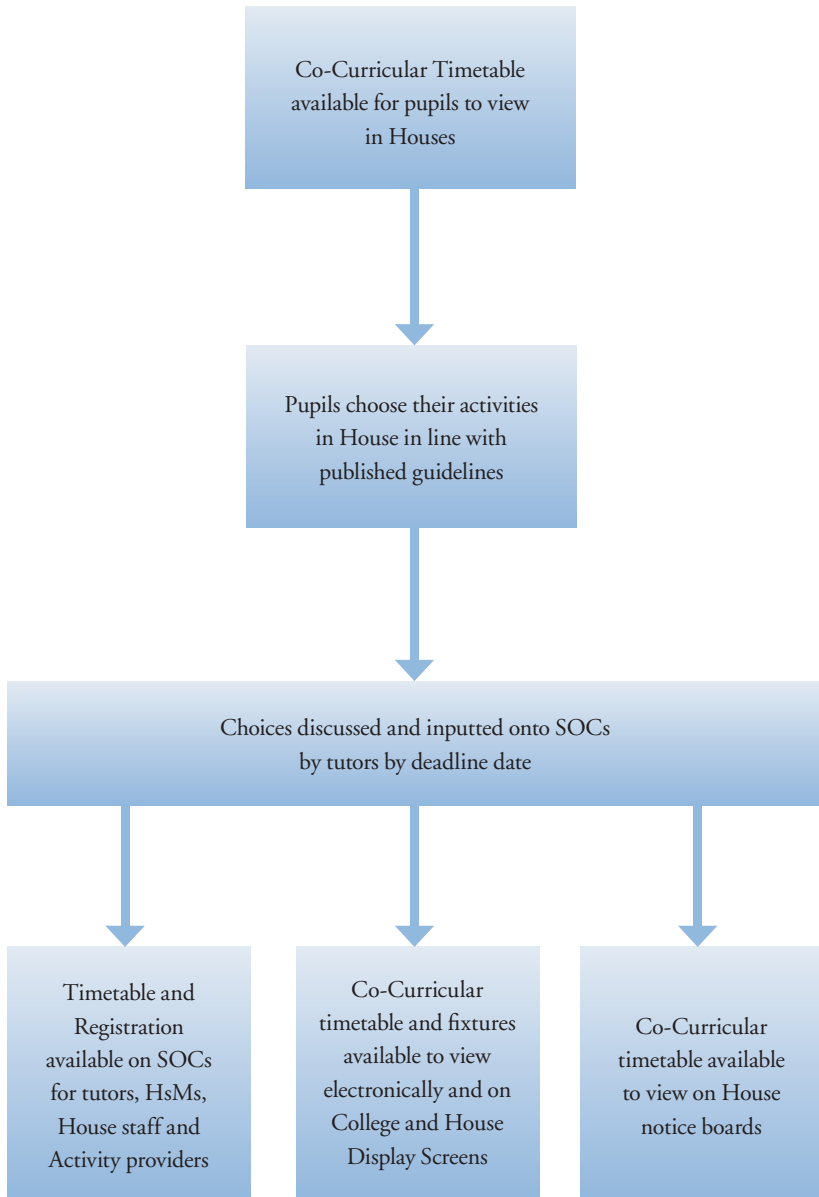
Co-Curricular Timetable available for pupils to view in Houses

Pupils choose their activities in House in line with published guidelines

Choices discussed and inputted onto SOCs by tutors by deadline date

Timetable and Registration available on SOCs for tutors, HsMs, House staff and Activity providers

Co-Curricular timetable and fixtures available to view electronically and on College and House Display Screens

Co-Curricular timetable available to view on House notice boards